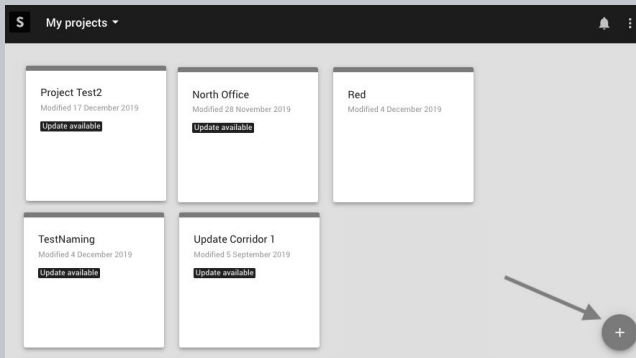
S My projects

Project Test2
Modified 17 December 2019
Update available

North Office
Modified 28 November 2019
Update available

Red
Modified 4 December 2019

TestNaming
Modified 4 December 2019
Update available

Update Corridor 1
Modified 5 September 2019
Update available

+